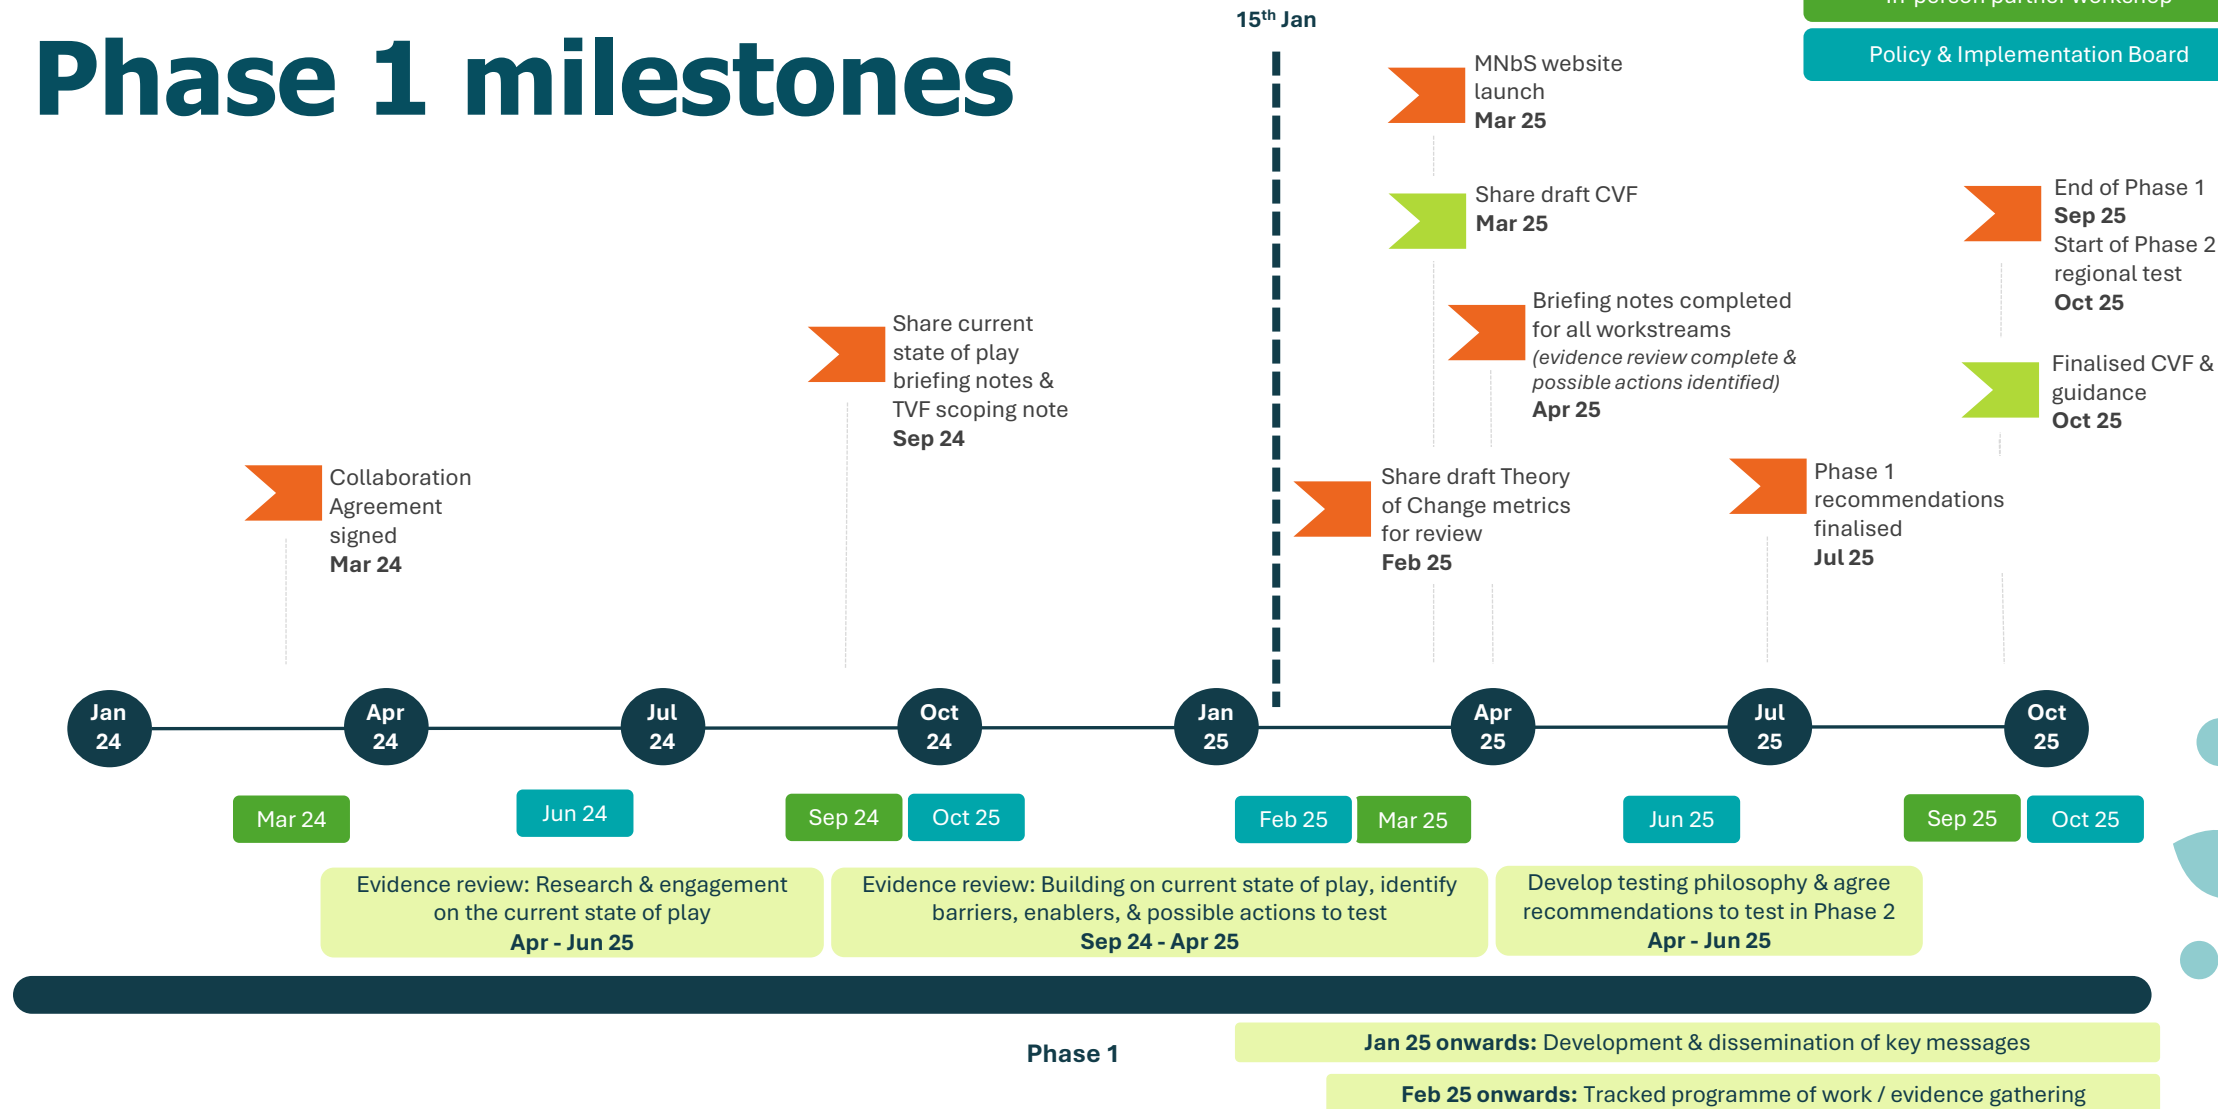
Phase 1 milestones

$15^{th}$ Jan

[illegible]

Policy & Implementation Board

MNbS website launch
Mar 25

Share draft CVF
Mar 25

End of Phase 1
Sep 25
Start of Phase 2 regional test
Oct 25

Briefing notes completed for all workstreams
(evidence review complete & possible actions identified)
Apr 25

Finalised CVF & guidance
Oct 25

Share current state of play briefing notes & TVF scoping note
Sep 24

Collaboration Agreement signed
Mar 24

Share draft Theory of Change metrics for review
Feb 25

Phase 1 recommendations finalised
Jul 25

Jan 24

Apr 24

Jul 24

Oct 24

Jan 25

Apr 25

Jul 25

Oct 25

Mar 24

Jun 24

Sep 24

Oct 25

Feb 25

Mar 25

Jun 25

Sep 25

Oct 25

Evidence review: Research & engagement on the current state of play
Apr - Jun 25

Evidence review: Building on current state of play, identify barriers, enablers, & possible actions to test
Sep 24 - Apr 25

Develop testing philosophy & agree recommendations to test in Phase 2
Apr - Jun 25

Phase 1

Jan 25 onwards: Development & dissemination of key messages

Feb 25 onwards: Tracked programme of work / evidence gathering